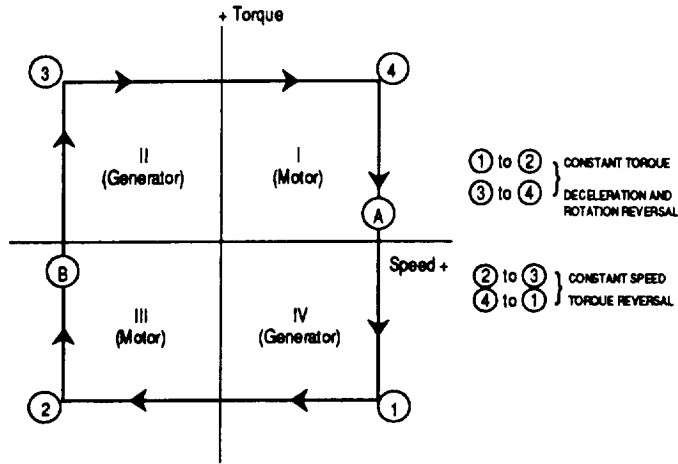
+ Torque

3

4

II
(Generator)

I
(Motor)

A

B

Speed +

III
(Motor)

IV
(Generator)

2

1

1 to 2
3 to 4
CONSTANT TORQUE
DECELERATION AND ROTATION REVERSAL

2 to 3
4 to 1
CONSTANT SPEED
TORQUE REVERSAL